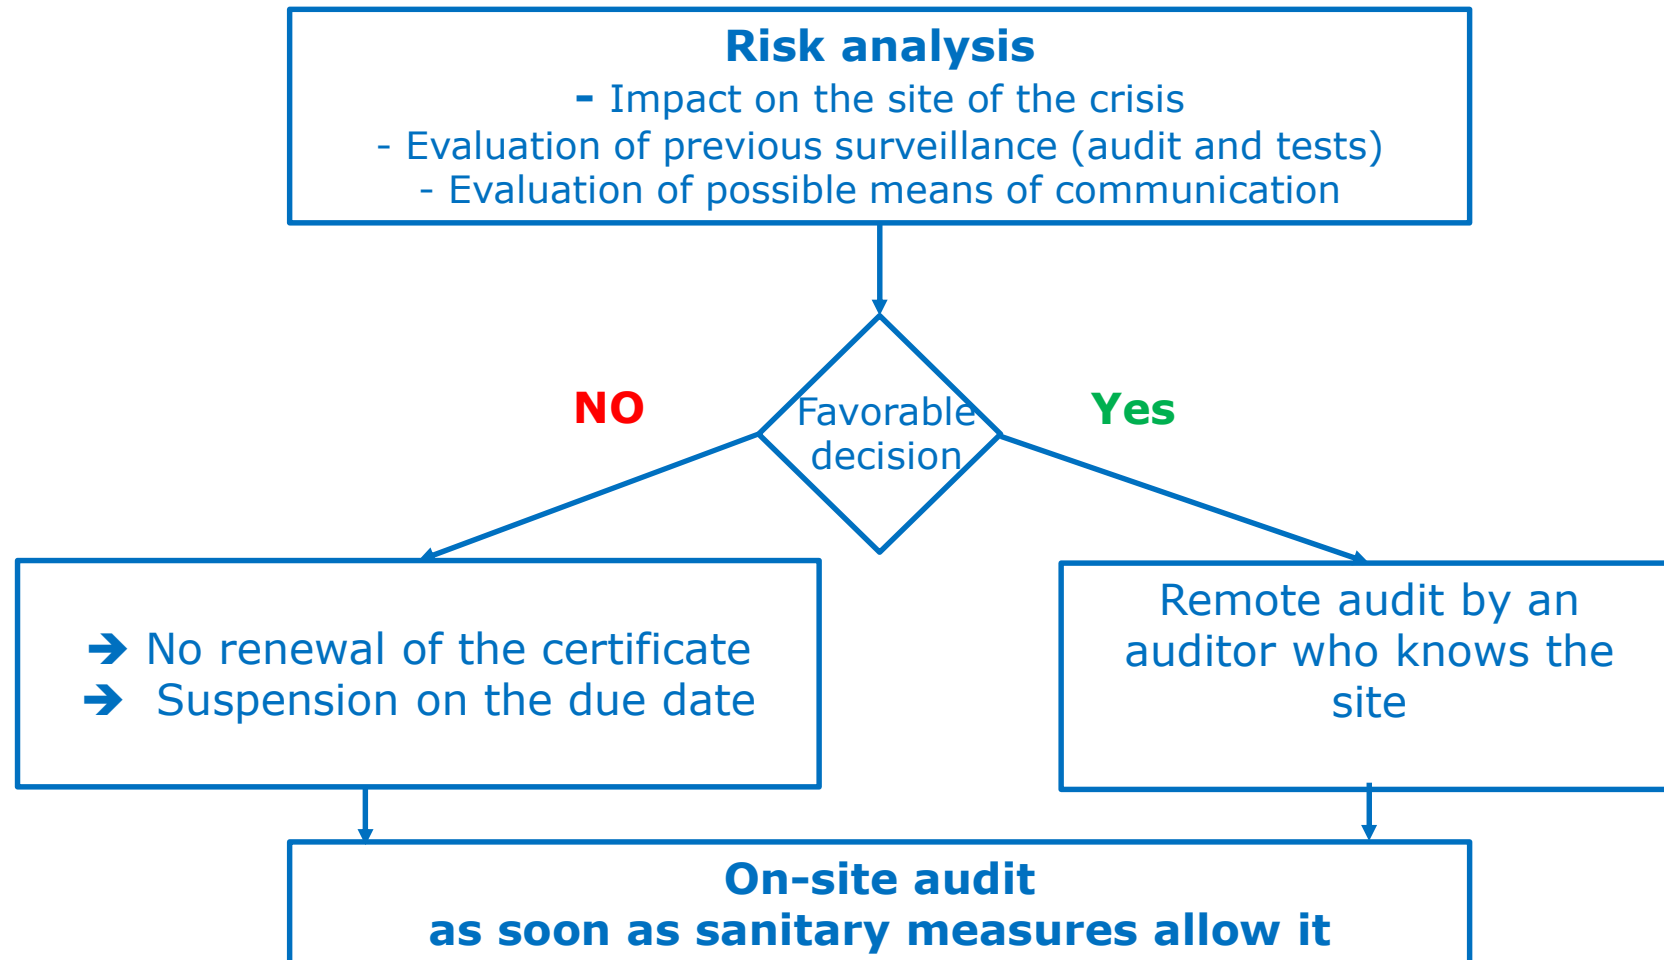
Risk analysis
- Impact on the site of the crisis
- Evaluation of previous surveillance (audit and tests)
- Evaluation of possible means of communication

NO

Favorable decision

Yes

➔ No renewal of the certificate
➔ Suspension on the due date

Remote audit by an auditor who knows the site

On-site audit
as soon as sanitary measures allow it